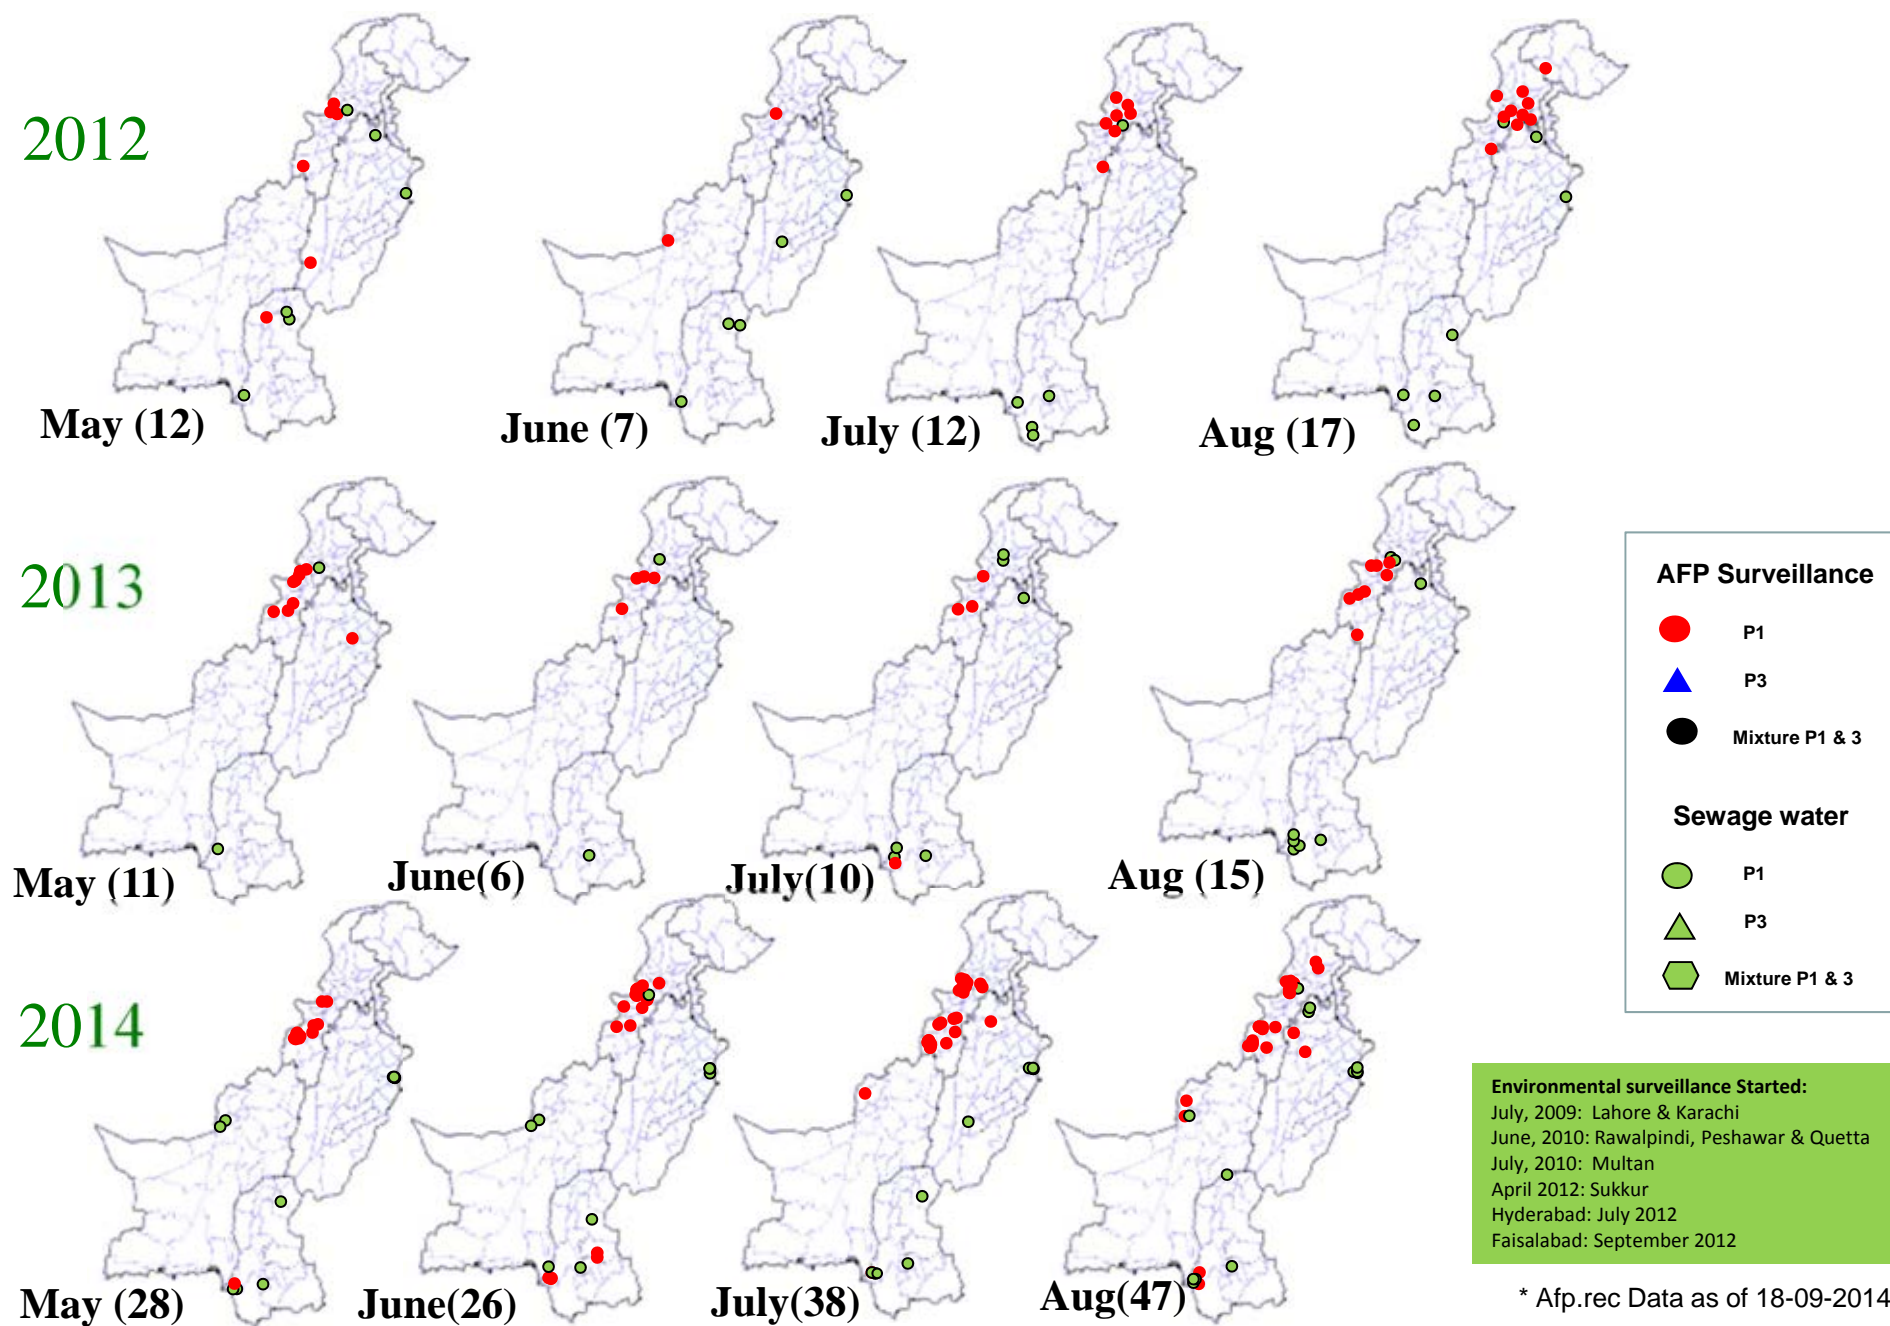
2012

May (12)

June (7)

July (12)

Aug (17)

2013

May (11)

June(6)

July(10)

Aug (15)

2014

May (28)

June(26)

July(38)

Aug(47)

AFP Surveillance

P1

P3

Mixture P1 & 3

Sewage water

P1

P3

Mixture P1 & 3

Environmental surveillance Started:
July, 2009: Lahore & Karachi
June, 2010: Rawalpindi, Peshawar & Quetta
July, 2010: Multan
April 2012: Sukkur
Hyderabad: July 2012
Faisalabad: September 2012

* Afp.rec Data as of 18-09-2014